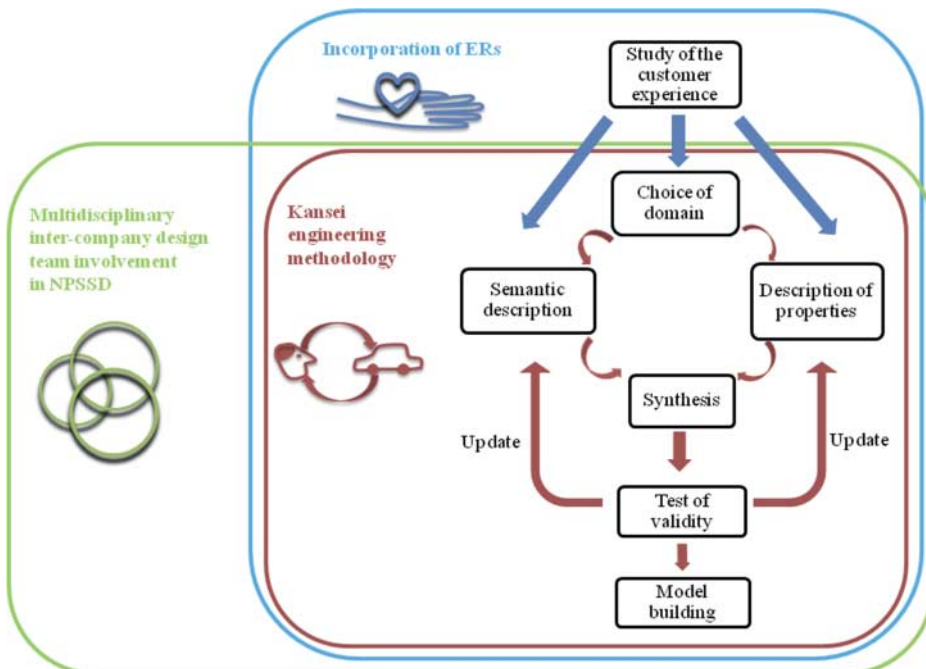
Incorporation of ERs

Study of the customer experience

Multidisciplinary inter-company design team involvement in NPSSD

Kansei engineering methodology

Choice of domain

Semantic description

Description of properties

Synthesis

Update

Update

Test of validity

Model building